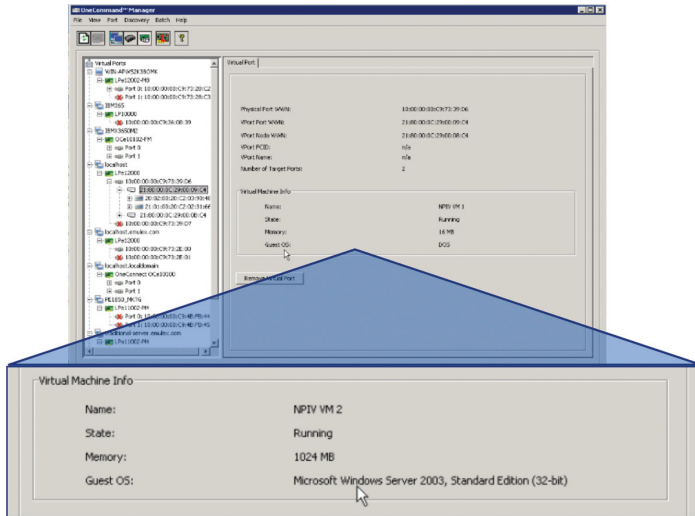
OneCommand™ Manager

File View Port Discovery Batch Help

Virtual Ports
WIN-AFWS2N39OMK
LPe12002-M8
Port 0: 10:00:00:00:C9:73:29:C2
Port 1: 10:00:00:00:C9:73:29:C3
IBM365
LP10000
10:00:00:00:C9:36:08:39
IBM3650M2
OCe10102-FM
Port 0
Port 1
localhost
LPe12000
10:00:00:00:C9:73:29:D6
21:00:00:0C:29:00:09:C4
20:02:00:20:C2:03:90:4E
21:01:00:20:C2:02:31:66
21:00:00:0C:29:00:08:C4
10:00:00:00:C9:73:29:D7
localhost.emulex.com
LPe12000
10:00:00:00:C9:73:2E:00
10:00:00:00:C9:73:2E:01
localhost.localdomain
OneConnect OCe10100
Port 0
Port 1
ML1850_MK7G
LPe11002-M4
Port 0: 10:00:00:00:C9:4B:FB:44
Port 1: 10:00:00:00:C9:4B:FB:45
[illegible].emulex.com
LPe11002-M4

Virtual Port

Physical Port WWN: 10:00:00:00:C9:73:29:D6
VPort Port WWN: 21:00:00:0C:29:00:09:C4
VPort Node WWN: 21:00:00:0C:29:00:08:C4
VPort FCID: n/a
VPort Name: n/a
Number of Target Ports: 2

Virtual Machine Info
Name: NPIV VM 1
State: Running
Memory: 16 MB
Guest OS: DOS

Remove Virtual Port

Virtual Machine Info

Name: NPIV VM 2
State: Running
Memory: 1024 MB
Guest OS: Microsoft Windows Server 2003, Standard Edition (32-bit)